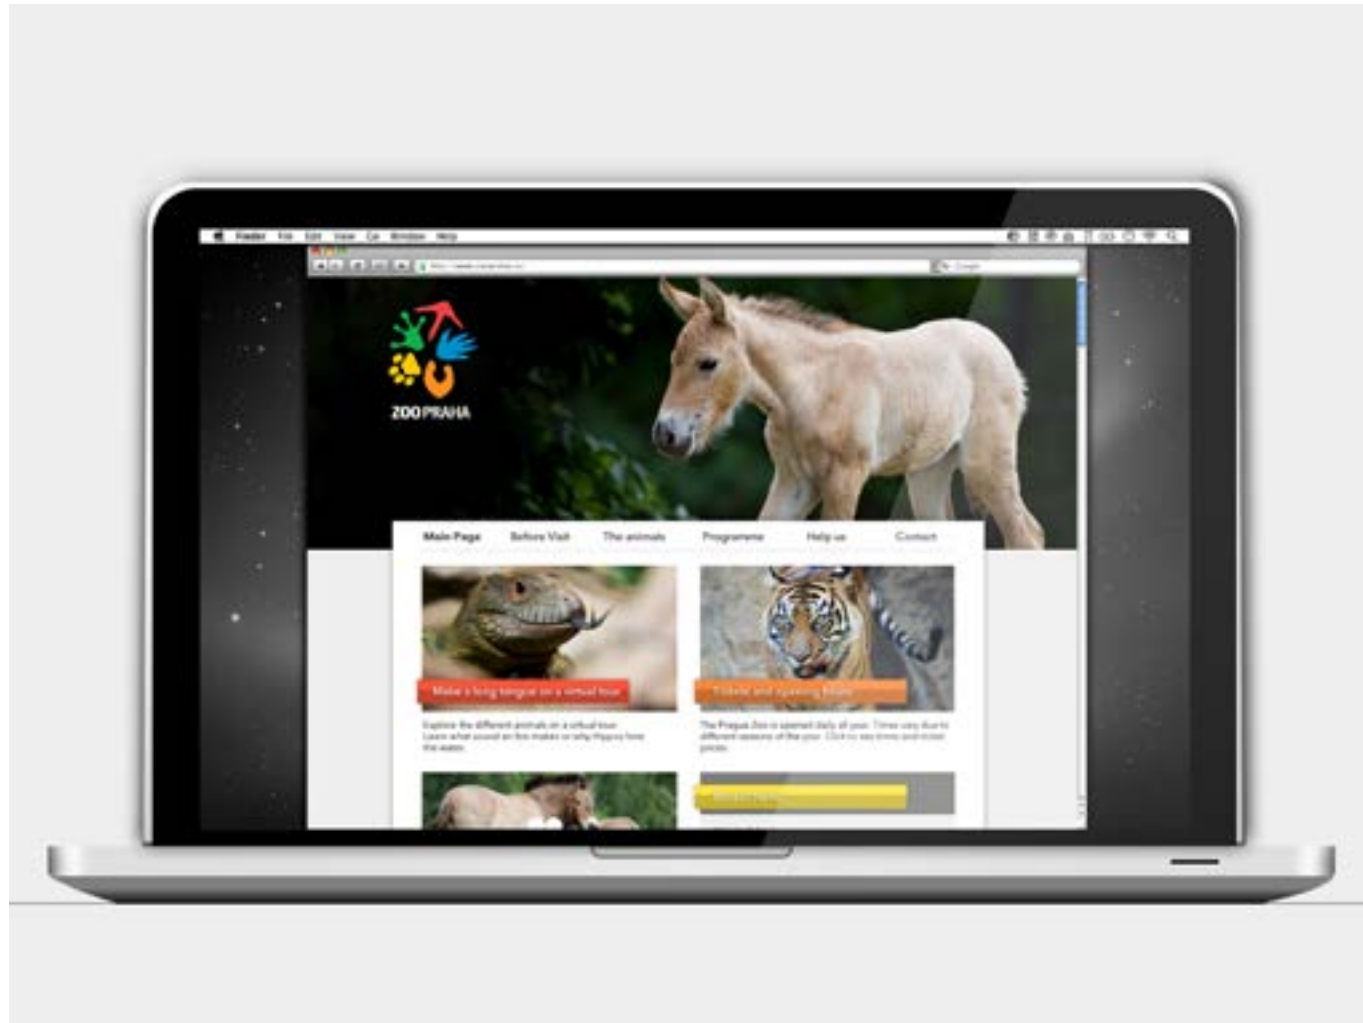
Finder File Edit View Go Window Help

ZOO PRAHA

Main Page Before Visit The animals Programme Help us Contact

Make a long tongue on a virtual tour

Explore the different animals on a virtual tour. Learn what sound on the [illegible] or why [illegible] the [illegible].

Tickets and opening hours

The Prague Zoo is opened daily all year. Times vary due to different seasons of the year. Click to see times and ticket prices.

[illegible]